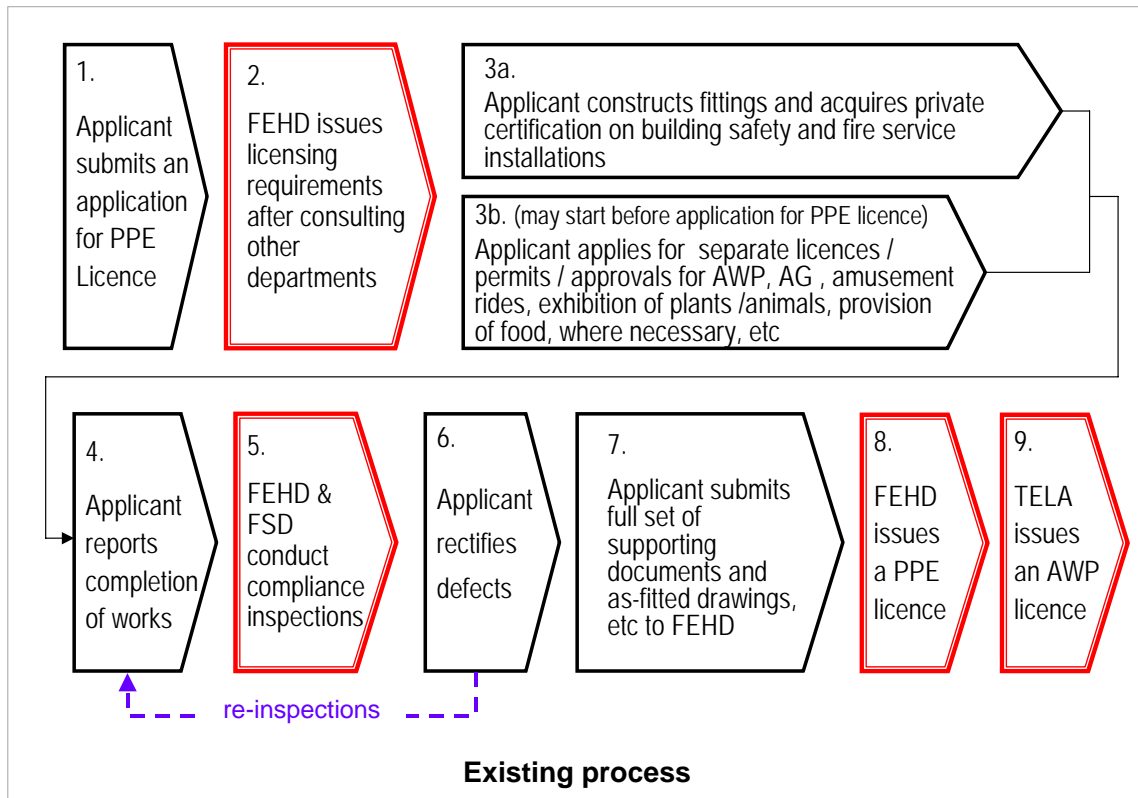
1.

Applicant submits an application for PPE Licence

2.

FEHD issues licensing requirements after consulting other departments

3a.

Applicant constructs fittings and acquires private certification on building safety and fire service installations

3b. (may start before application for PPE licence)

Applicant applies for separate licences / permits / approvals for AWP, AG , amusement rides, exhibition of plants /animals, provision of food, where necessary, etc

4.

Applicant reports completion of works

5.

FEHD & FSD conduct compliance inspections

6.

Applicant rectifies defects

7.

Applicant submits full set of supporting documents and as-fitted drawings, etc to FEHD

8.

FEHD issues a PPE licence

9.

TELA issues an AWP licence

re-inspections

Existing process